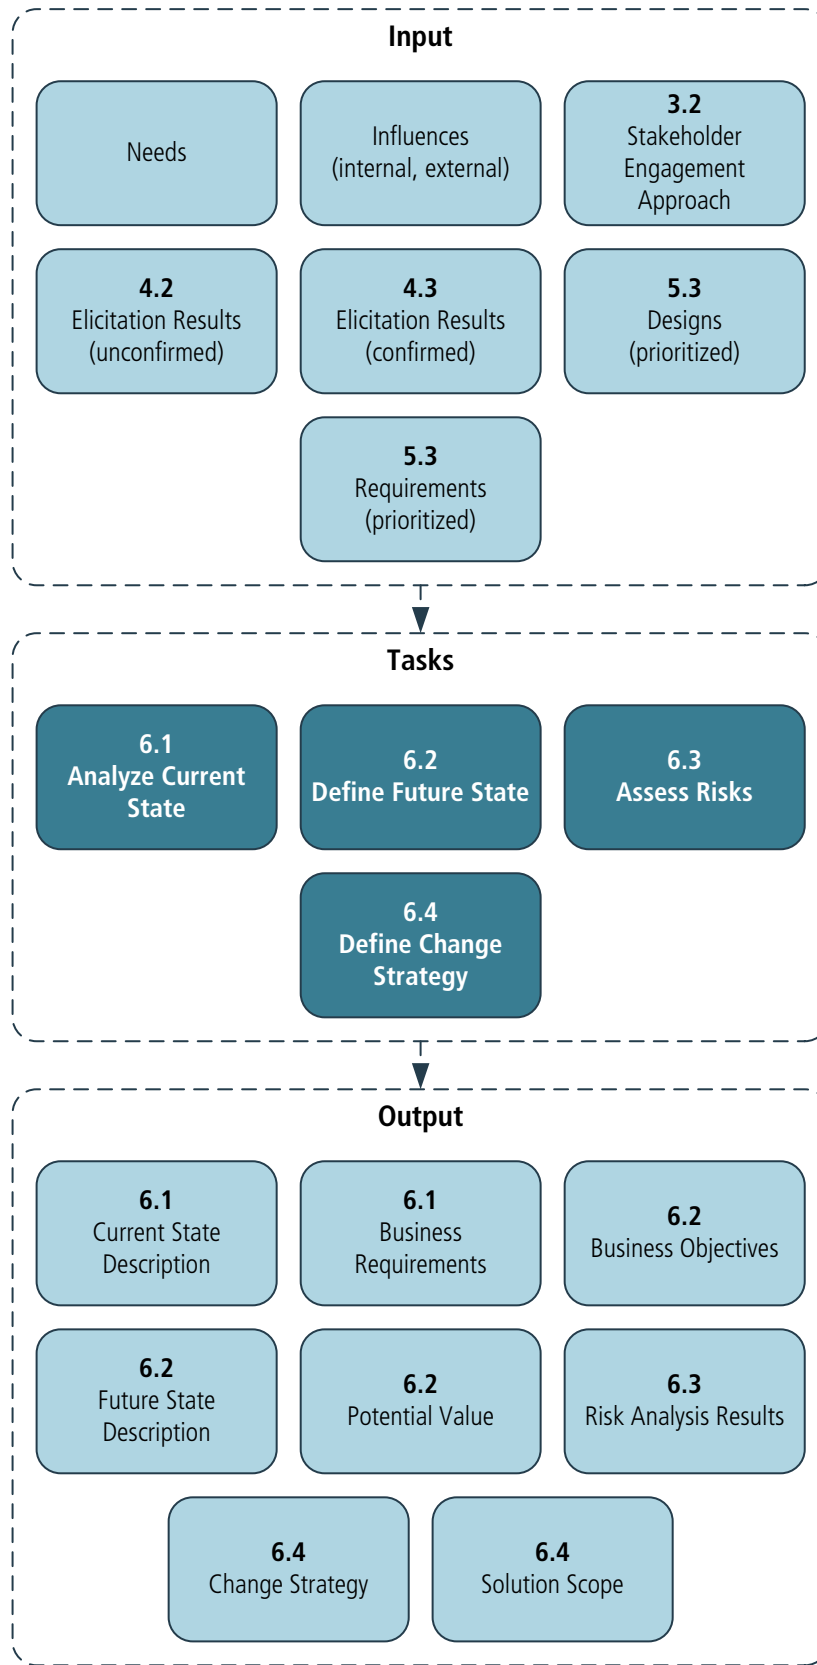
Input

Needs

Influences (internal, external)

**3.2**
Stakeholder Engagement Approach

**4.2**
Elicitation Results (unconfirmed)

**4.3**
Elicitation Results (confirmed)

**5.3**
Designs (prioritized)

**5.3**
Requirements (prioritized)

Tasks

6.1
Analyze Current State

6.2
Define Future State

6.3
Assess Risks

6.4
Define Change Strategy

Output

6.1
Current State Description

6.1
Business Requirements

6.2
Business Objectives

6.2
Future State Description

6.2
Potential Value

6.3
Risk Analysis Results

6.4
Change Strategy

6.4
Solution Scope